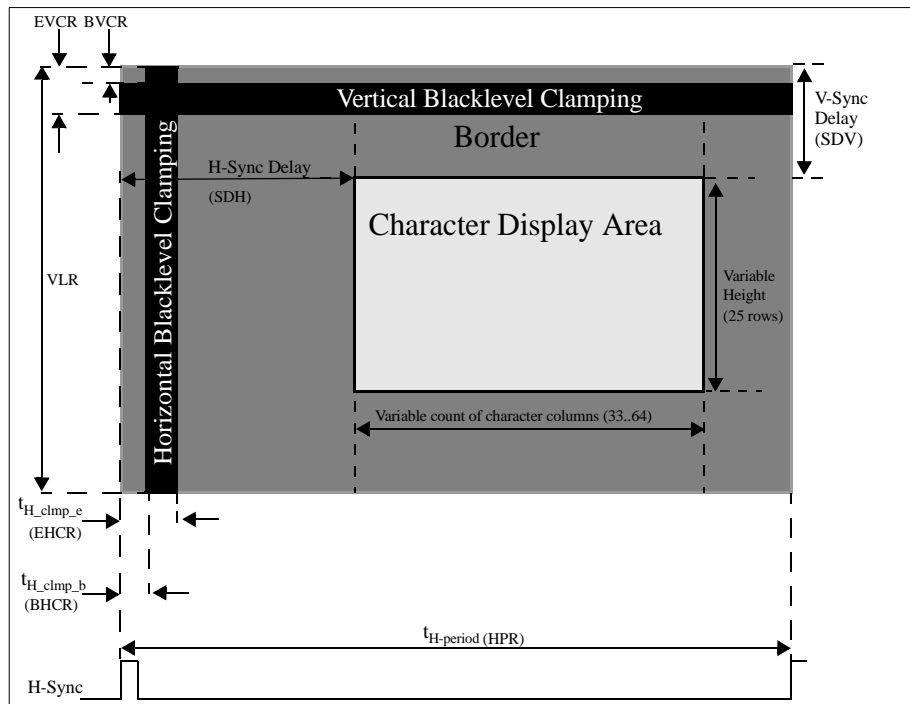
EVCR BVCR

Vertical Blacklevel Clamping

V-Sync Delay (SDV)

Border

Horizontal Blacklevel Clamping

H-Sync Delay (SDH)

Character Display Area

VLR

Variable Height (25 rows)

Variable count of character columns (33..64)

$t_{H\_clmp\_e}$ (EHCR)

$t_{H\_clmp\_b}$ (BHCR)

$t_{H\text{-period}}$ (HPR)

H-Sync